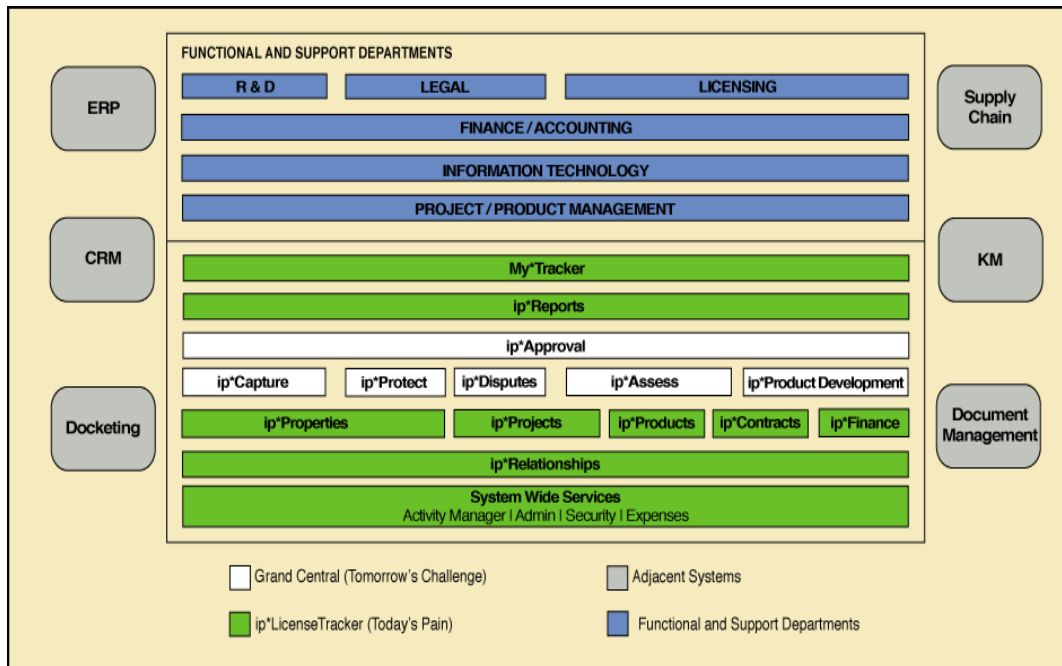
ERP

CRM

Docketing

FUNCTIONAL AND SUPPORT DEPARTMENTS

R & D

LEGAL

LICENSING

FINANCE / ACCOUNTING

INFORMATION TECHNOLOGY

PROJECT / PRODUCT MANAGEMENT

My*Tracker

ip*Reports

ip*Approval

ip*Capture

ip*Protect

ip*Disputes

ip*Assess

ip*Product Development

ip*Properties

ip*Projects

ip*Products

ip*Contracts

ip*Finance

ip*Relationships

System Wide Services
Activity Manager | Admin | Security | Expenses

Supply Chain

KM

Document Management

Grand Central (Tomorrow's Challenge)

Adjacent Systems

ip*LicenseTracker (Today's Pain)

Functional and Support Departments